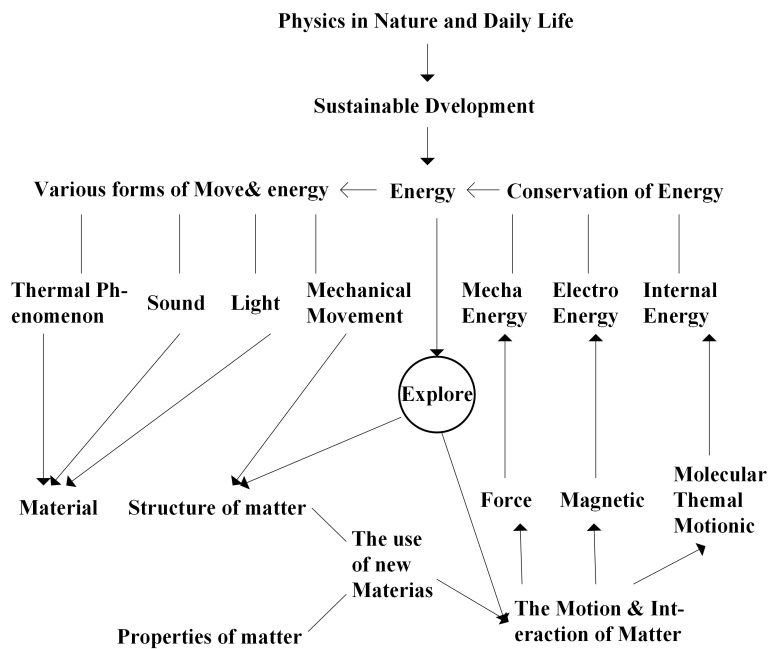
Physics in Nature and Daily Life

Sustainable Dvelopment

Various forms of Move& energy

Energy

Conservation of Energy

Thermal Phenomenon

Sound

Light

Mechanical Movement

Mecha Energy

Electro Energy

Internal Energy

Explore

Material

Structure of matter

Force

Magnetic

Molecular Themal Motionic

The use of new Materias

Properties of matter

The Motion & Interaction of Matter